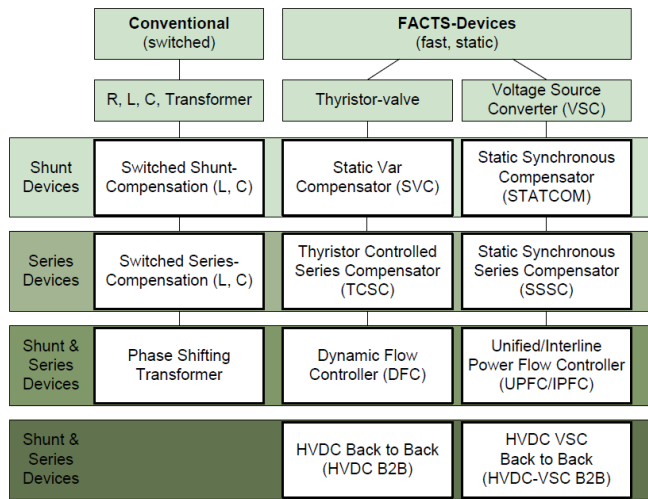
Conventional
(switched)

FACTS-Devices
(fast, static)

R, L, C, Transformer

Thyristor-valve

Voltage Source Converter (VSC)

Shunt Devices

Switched Shunt-Compensation (L, C)

Static Var Compensator (SVC)

Static Synchronous Compensator (STATCOM)

Series Devices

Switched Series-Compensation (L, C)

Thyristor Controlled Series Compensator (TCSC)

Static Synchronous Series Compensator (SSSC)

Shunt & Series Devices

Phase Shifting Transformer

Dynamic Flow Controller (DFC)

Unified/Interline Power Flow Controller (UPFC/IPFC)

Shunt & Series Devices

HVDC Back to Back (HVDC B2B)

HVDC VSC Back to Back (HVDC-VSC B2B)